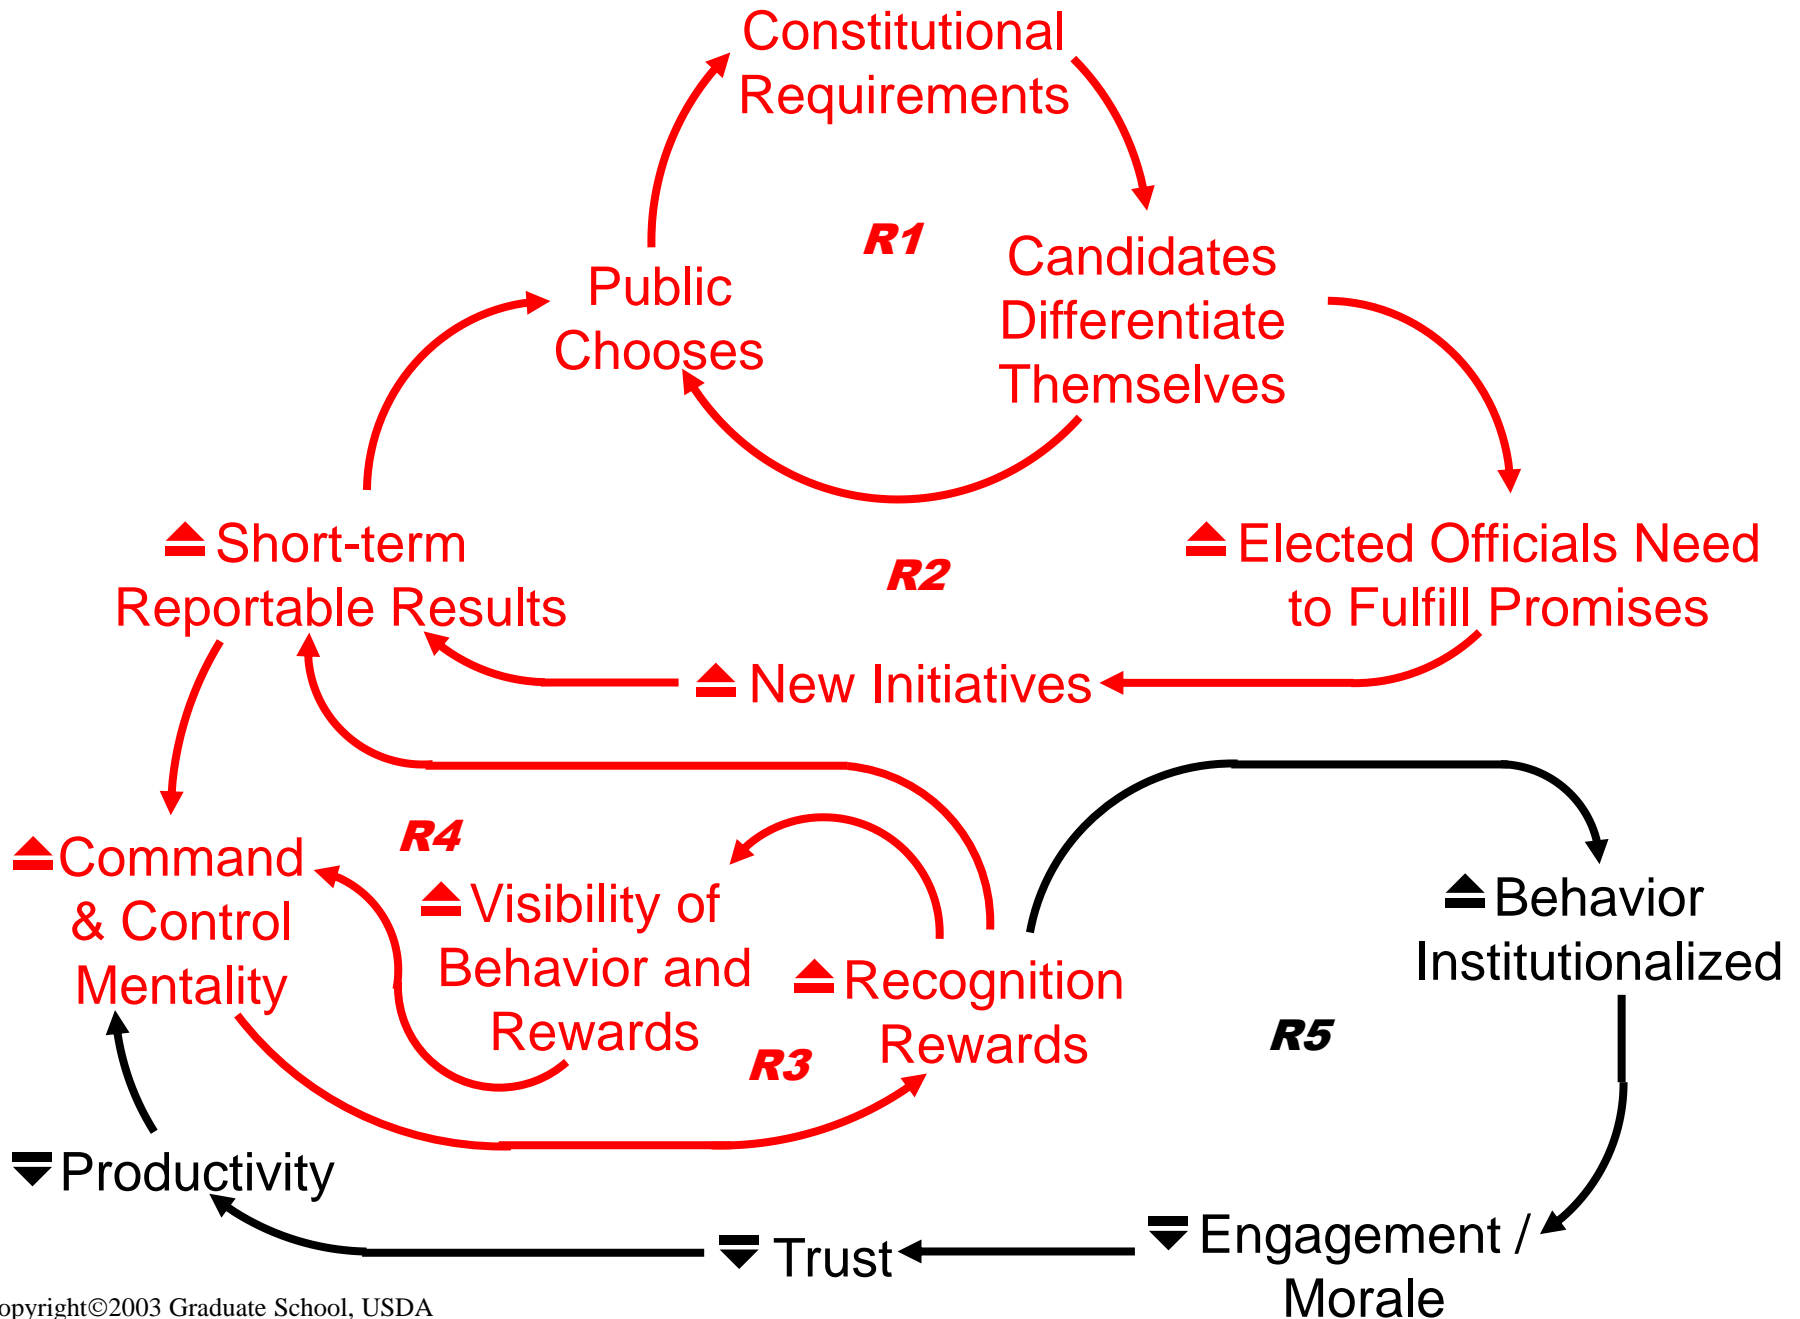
Constitutional Requirements

R1

Candidates Differentiate Themselves

Public Chooses

Short-term Reportable Results

R2

Elected Officials Need to Fulfill Promises

New Initiatives

R4

Command & Control Mentality

Visibility of Behavior and Rewards

Recognition Rewards

Behavior Institutionalized

R3

R5

Productivity

Trust

Engagement / Morale

opyright©2003 Graduate School, USDA